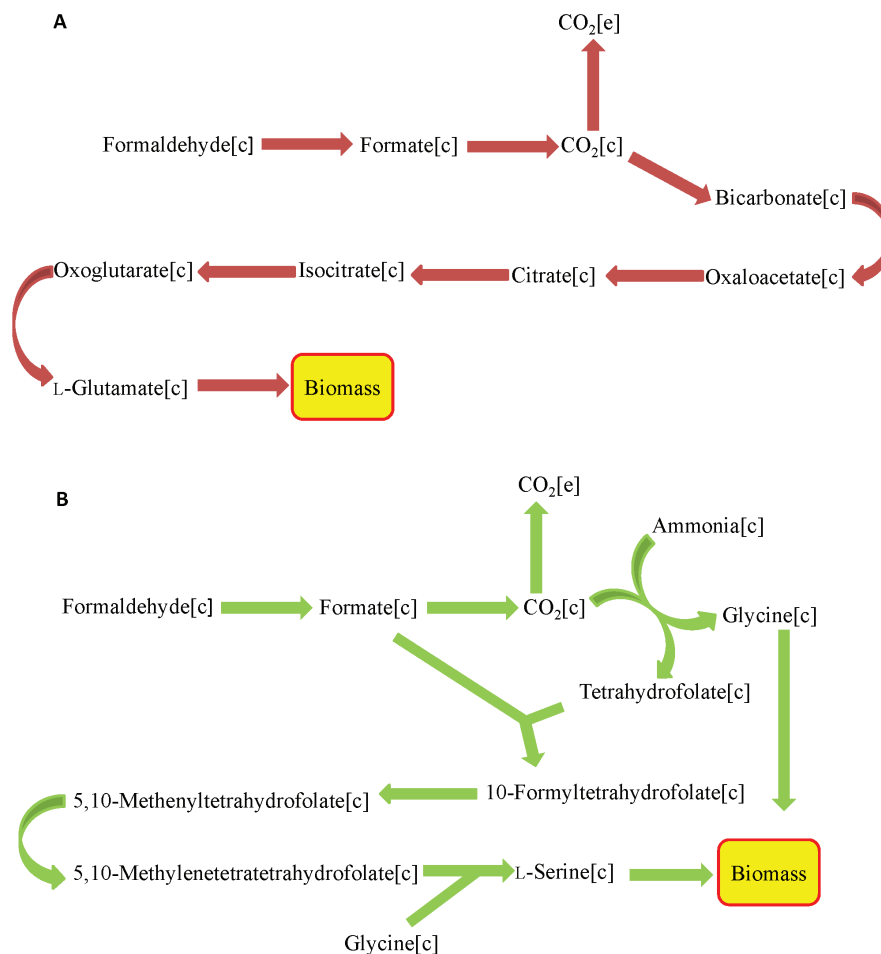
A

$CO_2$[e]

Formaldehyde[c] Formate[c] $CO_2$[c]

Bicarbonate[c]

Oxoglutarate[c] Isocitrate[c] Citrate[c] Oxaloacetate[c]

L-Glutamate[c] Biomass

B

$CO_2$[e]

Ammonia[c]

Formaldehyde[c] Formate[c] $CO_2$[c] Glycine[c]

Tetrahydrofolate[c]

5,10-Methenyltetrahydrofolate[c] 10-Formyltetrahydrofolate[c]

5,10-Methylenetetratetrahydrofolate[c] L-Serine[c] Biomass

Glycine[c]